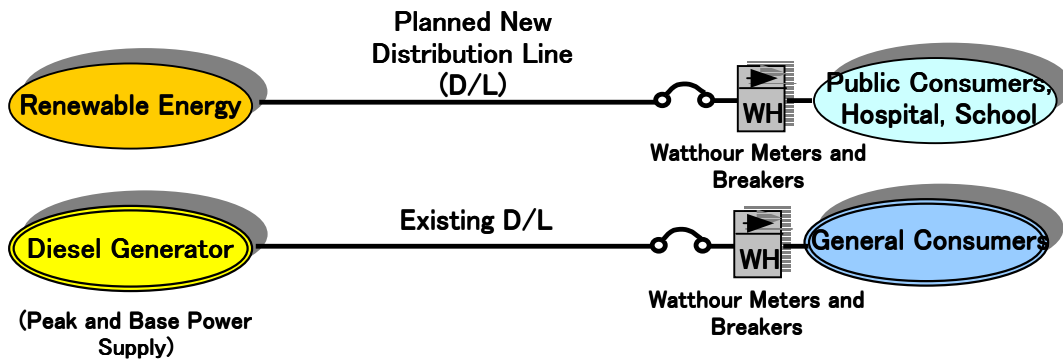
Planned New Distribution Line (D/L)

Renewable Energy

WH

Public Consumers, Hospital, School

Watthour Meters and Breakers

Existing D/L

Diesel Generator

WH

General Consumers

(Peak and Base Power Supply)

Watthour Meters and Breakers